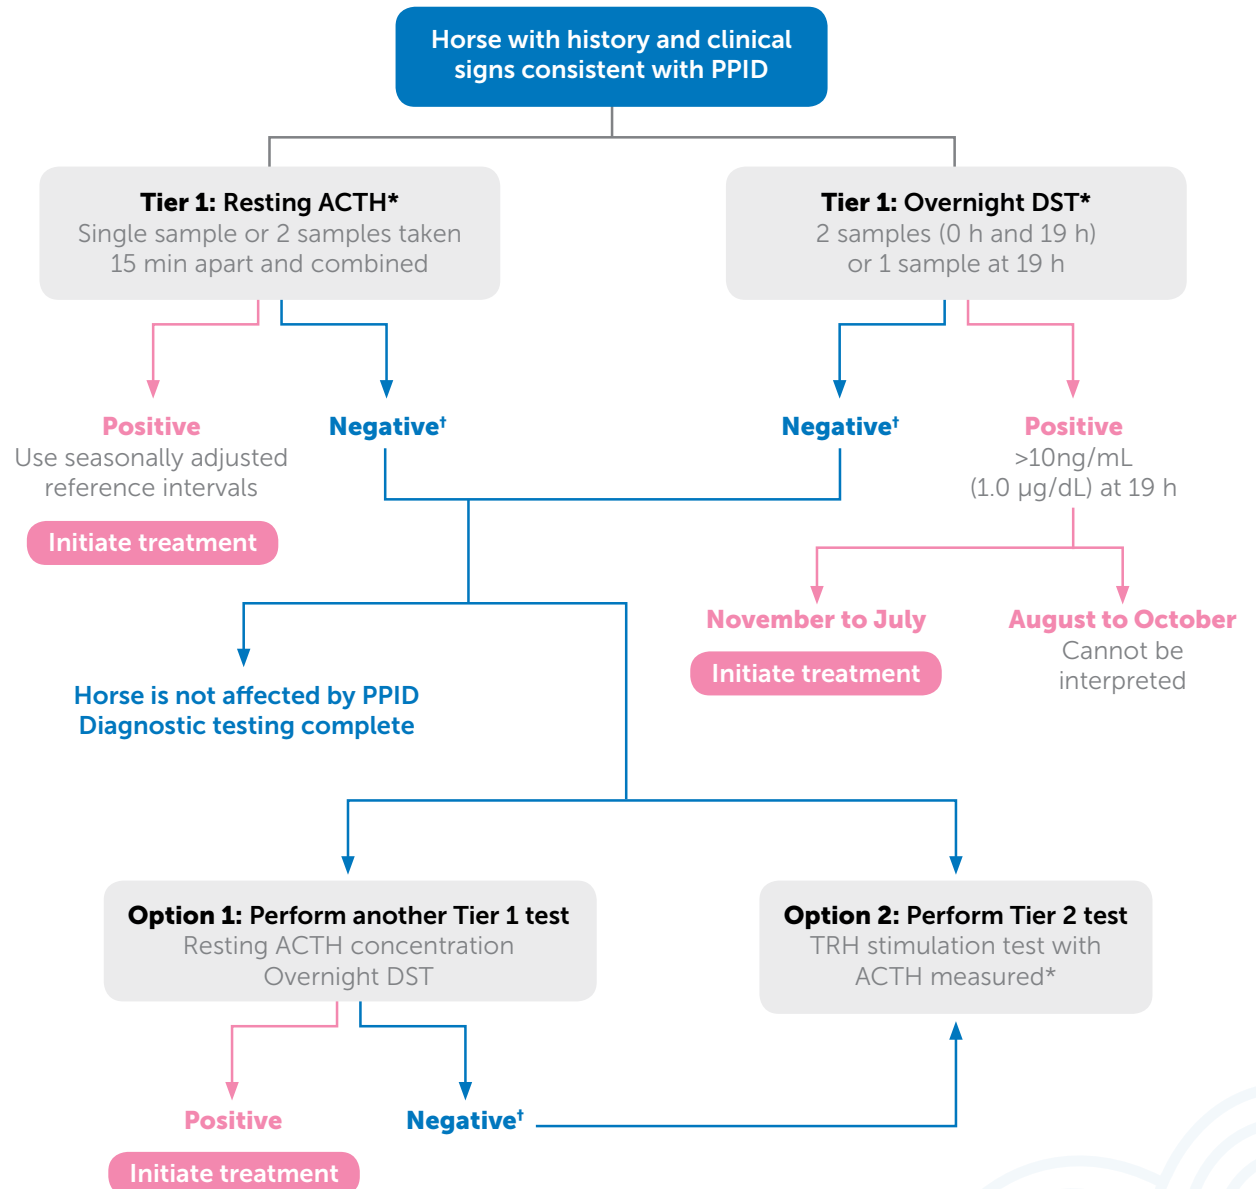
Horse with history and clinical signs consistent with PPID

**Tier 1:** Resting ACTH*
Single sample or 2 samples taken 15 min apart and combined

**Tier 1:** Overnight DST*
2 samples (0 h and 19 h) or 1 sample at 19 h

Positive
Use seasonally adjusted reference intervals

Initiate treatment

Negative†

Negative†

Positive
>10ng/mL
(1.0 μg/dL) at 19 h

November to July

Initiate treatment

August to October
Cannot be interpreted

Horse is not affected by PPID
Diagnostic testing complete

**Option 1:** Perform another Tier 1 test
Resting ACTH concentration
Overnight DST

**Option 2:** Perform Tier 2 test
TRH stimulation test with ACTH measured*

Positive

Negative†

Initiate treatment